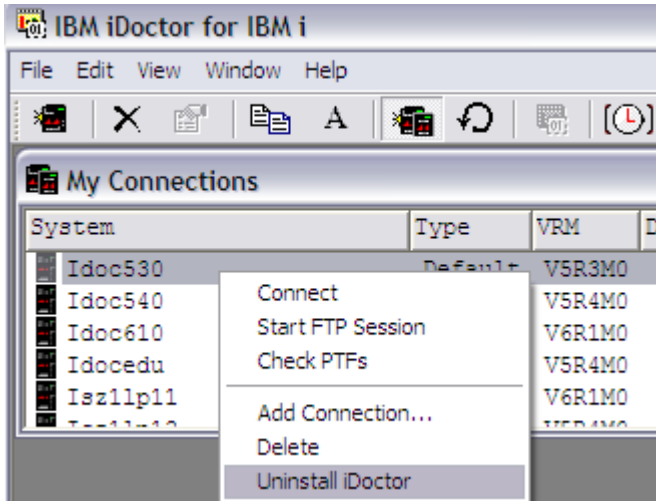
IBM iDoctor for IBM i

File Edit View Window Help

My Connections

| System | Type | VRM | D |
|---|---|---|---|
| Idoc530 | Default | V5R3M0 | |
| Idoc540 | | V5R4M0 | |
| Idoc610 | | V6R1M0 | |
| Idocedu | | V5R4M0 | |
| Isz1lp11 | | V6R1M0 | |
| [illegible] | | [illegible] | |

Connect
Start FTP Session
Check PTFs
Add Connection...
Delete
Uninstall iDoctor